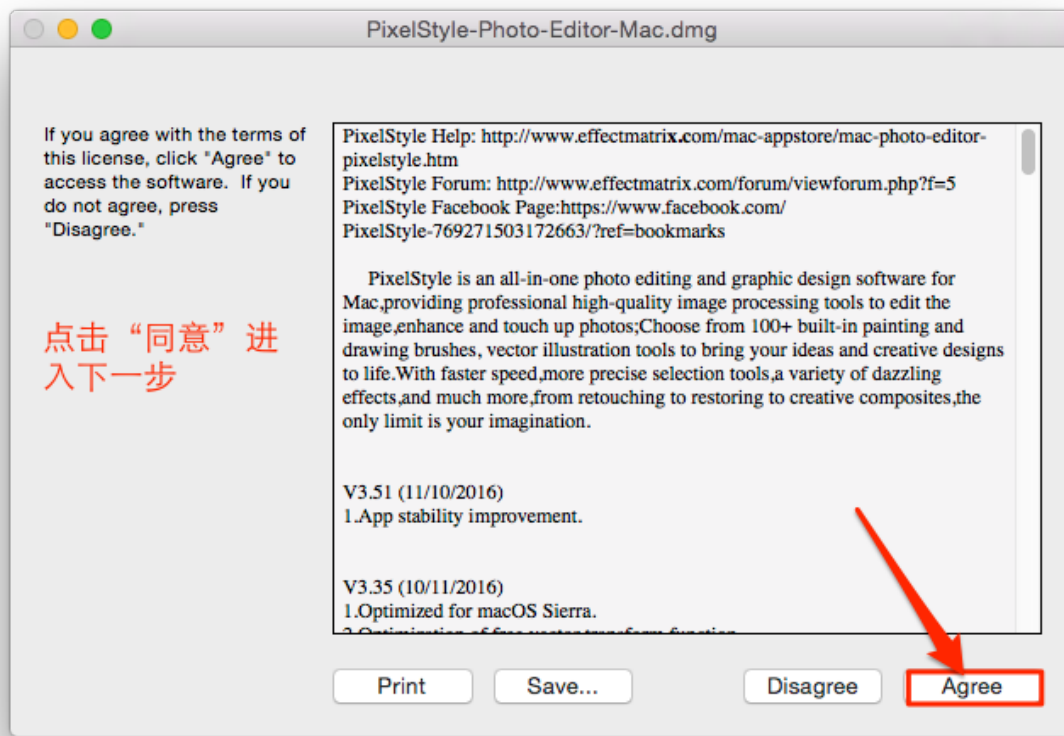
PixelStyle-Photo-Editor-Mac.dmg

If you agree with the terms of this license, click "Agree" to access the software. If you do not agree, press "Disagree."

点击“同意”进入下一步

PixelStyle Help: http://www.effectmatrix.com/mac-appstore/mac-photo-editor-pixelstyle.htm
PixelStyle Forum: http://www.effectmatrix.com/forum/viewforum.php?f=5
PixelStyle Facebook Page:https://www.facebook.com/PixelStyle-769271503172663/?ref=bookmarks

PixelStyle is an all-in-one photo editing and graphic design software for Mac,providing professional high-quality image processing tools to edit the image,enhance and touch up photos;Choose from 100+ built-in painting and drawing brushes, vector illustration tools to bring your ideas and creative designs to life.With faster speed,more precise selection tools,a variety of dazzling effects,and much more,from retouching to restoring to creative composites,the only limit is your imagination.

V3.51 (11/10/2016)
1.App stability improvement.

V3.35 (10/11/2016)
1.Optimized for macOS Sierra.
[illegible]

Print
Save...
Disagree
Agree